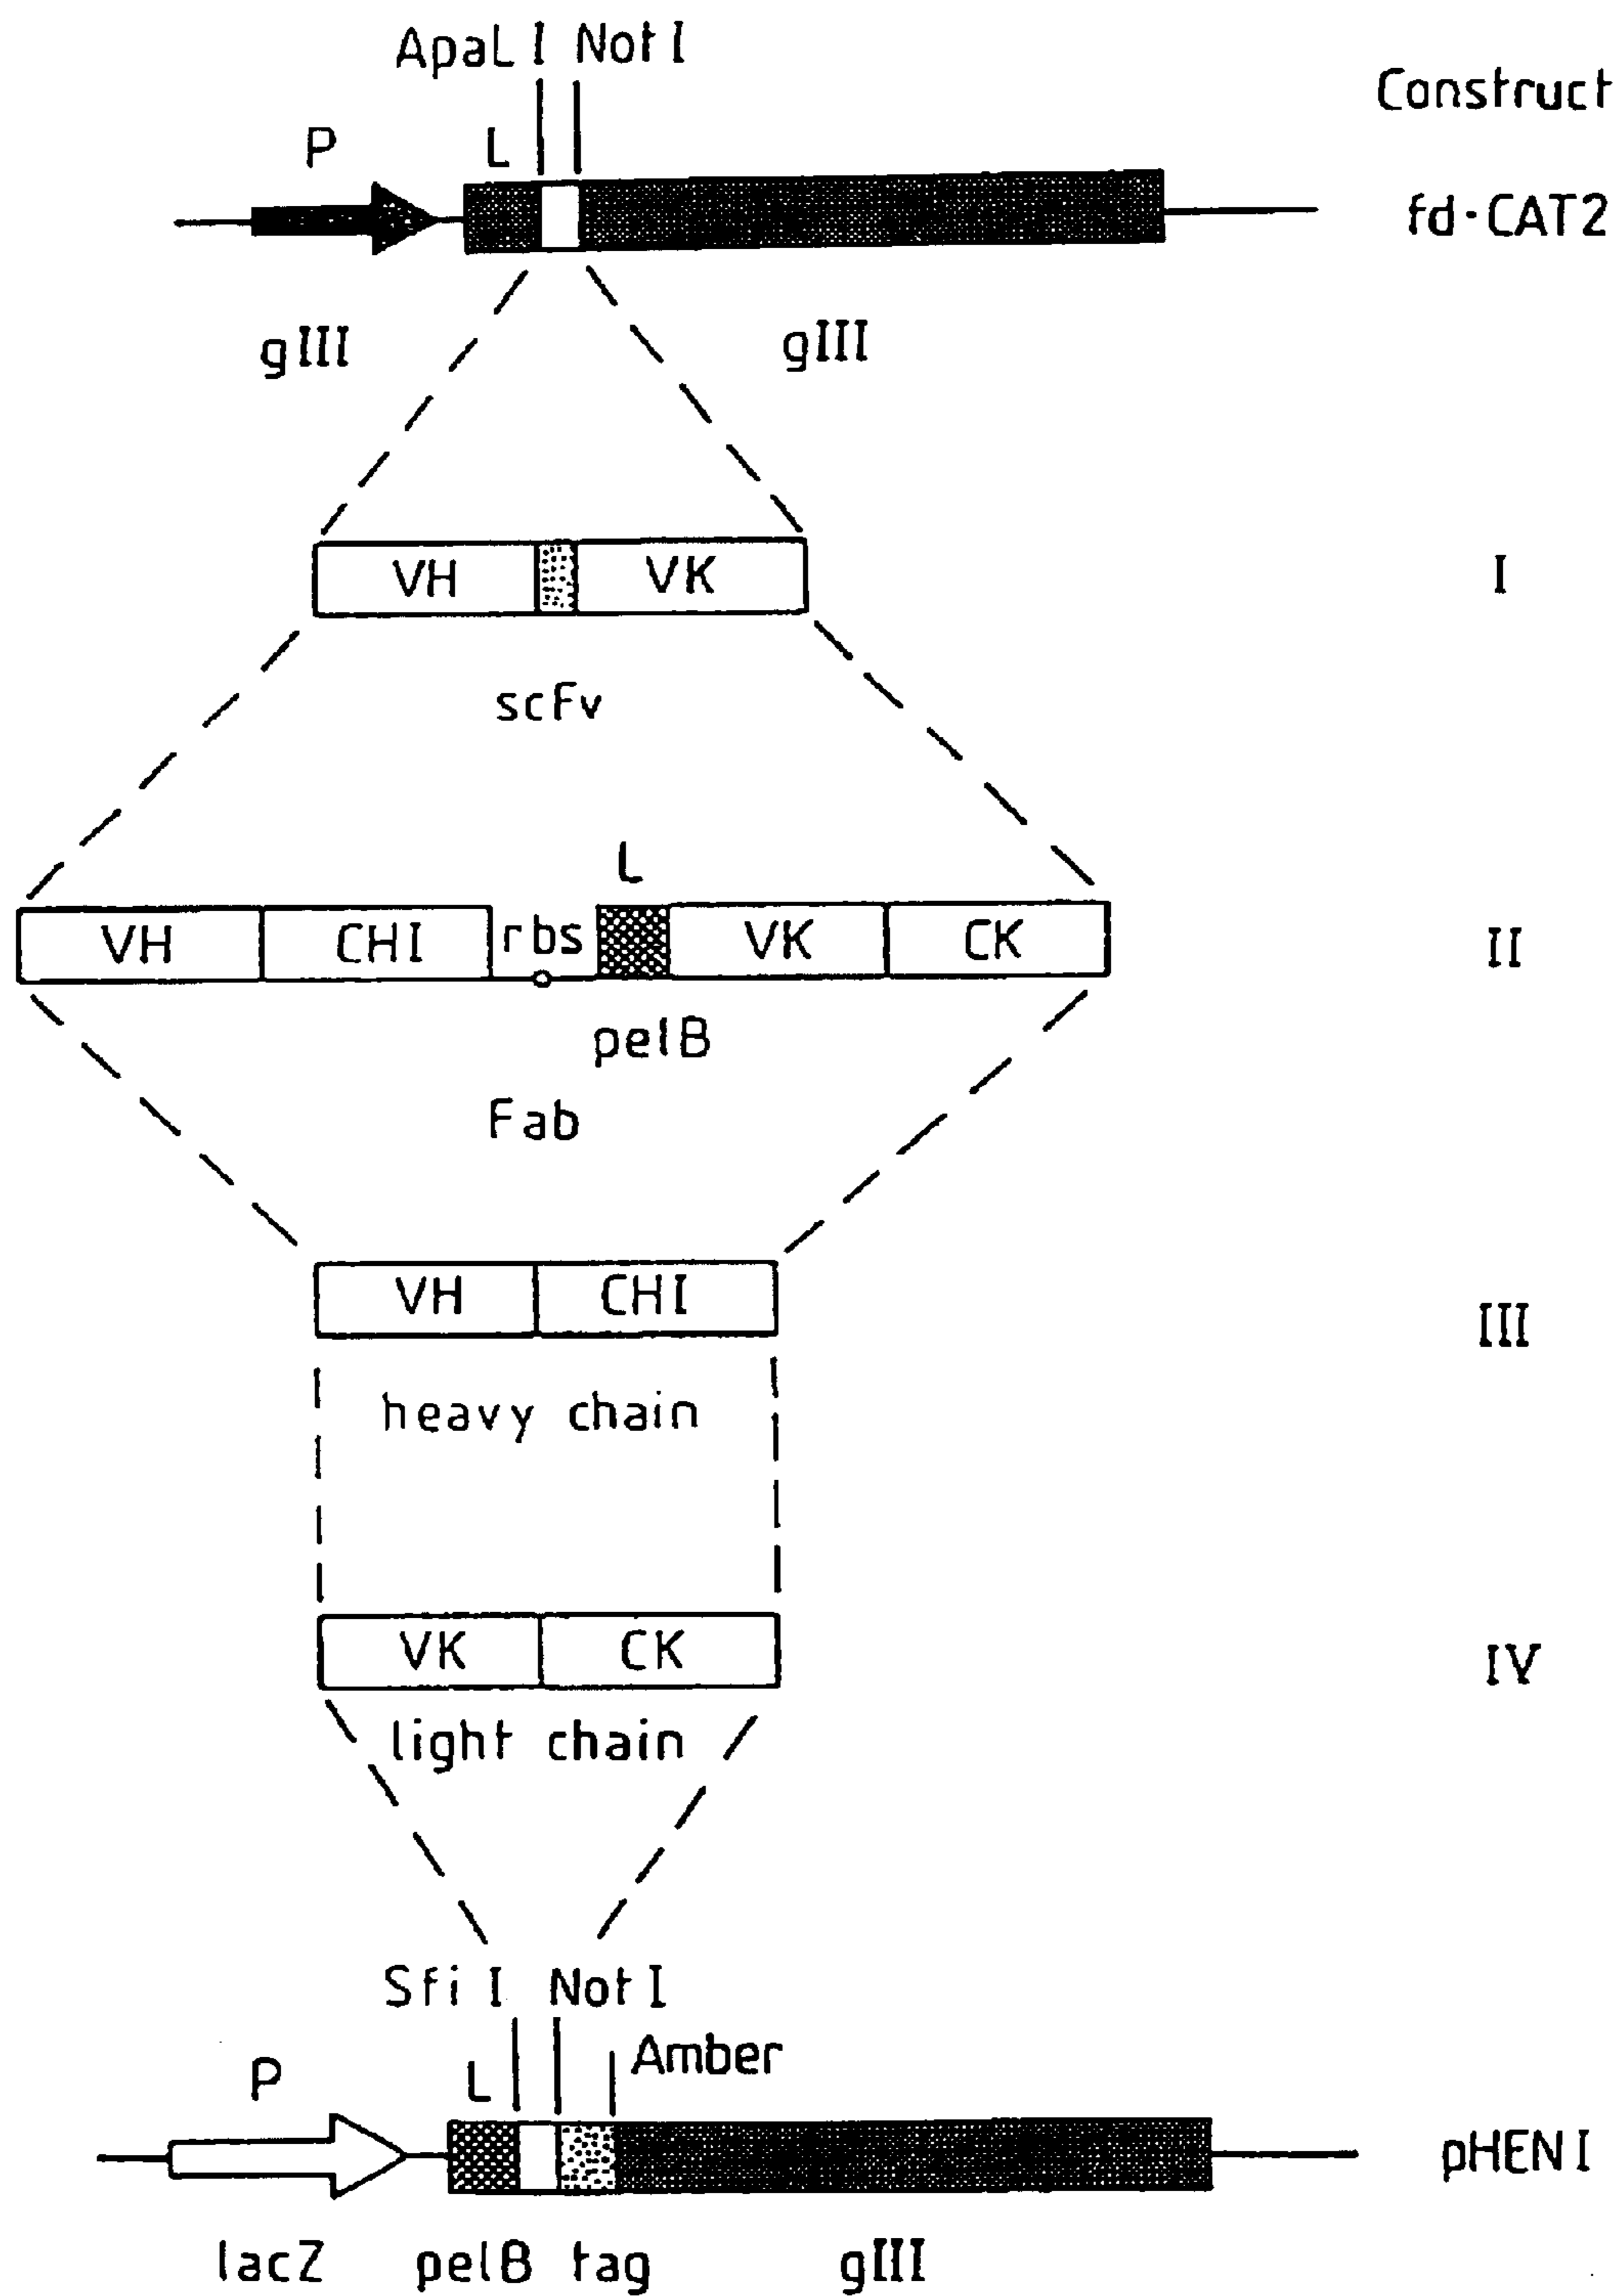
ApaL I Not I

Construct

P L

fd-CAT2

gIII gIII

VH VK

I

scFv

L

VH CHI rbs VK CK

II

pelB

Fab

VH CHI

III

heavy chain

VK CK

IV

light chain

Sfi I Not I

Amber

P L

pHEN I

lacZ pelB tag gIII